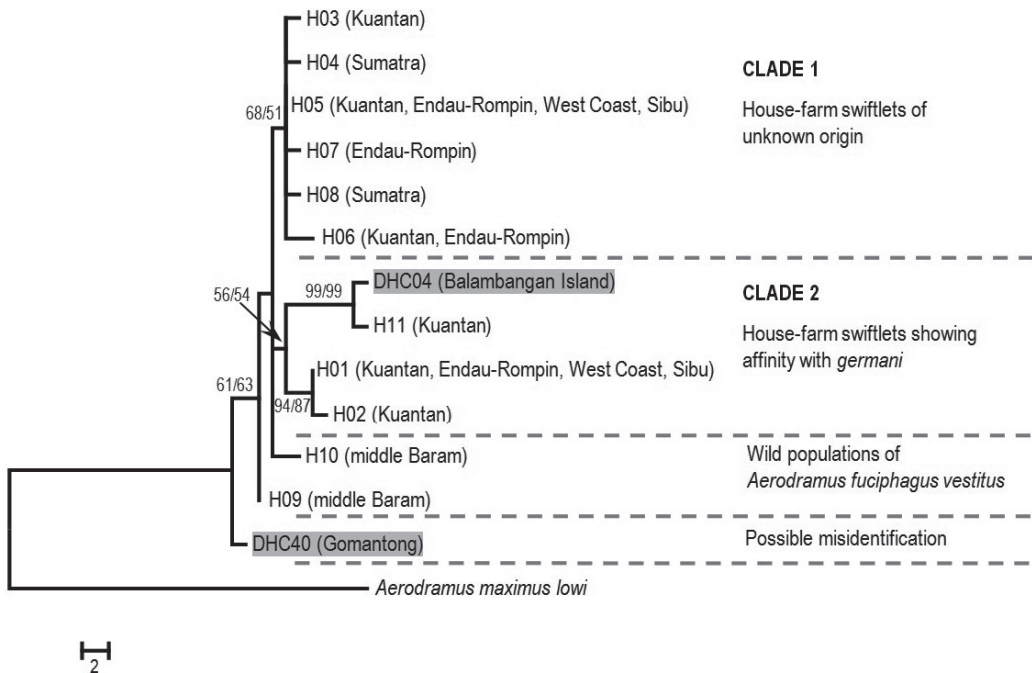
H03 (Kuantan)

H04 (Sumatra)

H05 (Kuantan, Endau-Rompin, West Coast, Sibu)

H07 (Endau-Rompin)

H08 (Sumatra)

H06 (Kuantan, Endau-Rompin)

68/51

CLADE 1

House-farm swiftlets of unknown origin

99/99

DHC04 (Balambangan Island)

H11 (Kuantan)

56/54

H01 (Kuantan, Endau-Rompin, West Coast, Sibu)

94/87

H02 (Kuantan)

CLADE 2

House-farm swiftlets showing affinity with *germani*

61/63

H10 (middle Baram)

H09 (middle Baram)

Wild populations of *Aerodramus fuciphagus vestitus*

DHC40 (Gomantong)

Possible misidentification

*Aerodramus maximus lowi*

2